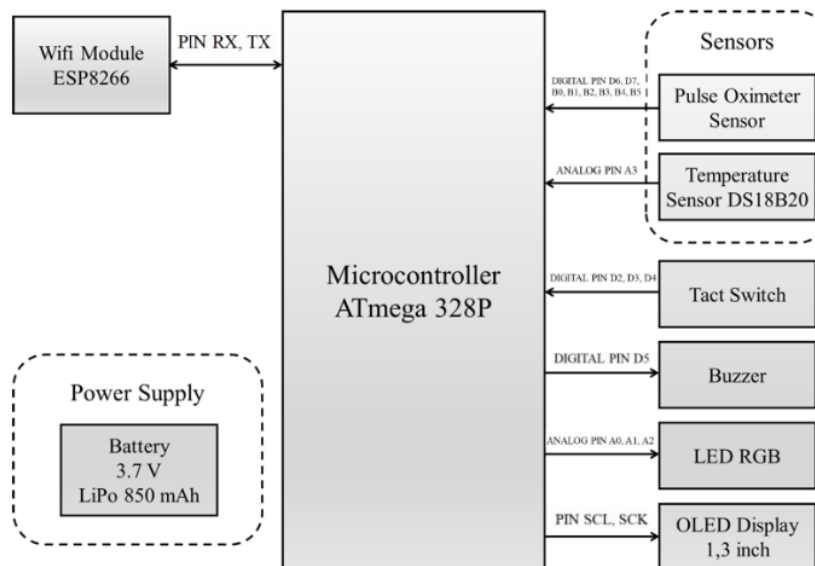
Wifi Module
ESP8266

PIN RX, TX

Microcontroller
ATmega 328P

Sensors

DIGITAL PIN D6, D7, B0, B1, B2, B3, B4, B5

Pulse Oximeter
Sensor

ANALOG PIN A3

Temperature
Sensor DS18B20

DIGITAL PIN D2, D3, D4

Tact Switch

DIGITAL PIN D5

Buzzer

ANALOG PIN A0, A1, A2

LED RGB

PIN SCL, SCK

OLED Display
1,3 inch

Power Supply

Battery
3.7 V
LiPo 850 mAh